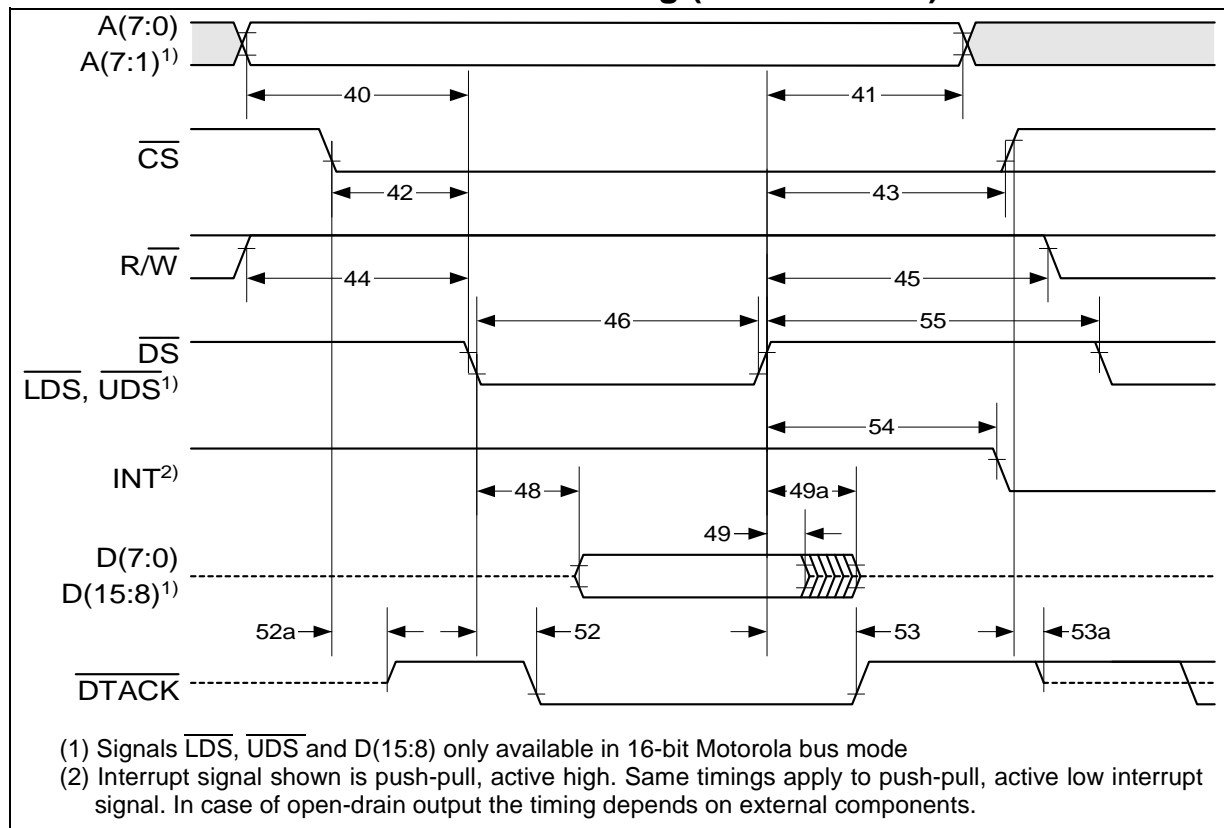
A(7:0)
A(7:1)$^{1)}$

40

41

$\overline{CS}$

42

43

R/$\overline{W}$

44

45

46

55

$\overline{DS}$
$\overline{LDS}$, $\overline{UDS}^{1)}$

54

INT$^{2)}$

48

49a

49

D(7:0)
D(15:8)$^{1)}$

52a

52

53

53a

$\overline{DTACK}$

(1) Signals $\overline{LDS}$, $\overline{UDS}$ and D(15:8) only available in 16-bit Motorola bus mode
(2) Interrupt signal shown is push-pull, active high. Same timings apply to push-pull, active low interrupt signal. In case of open-drain output the timing depends on external components.